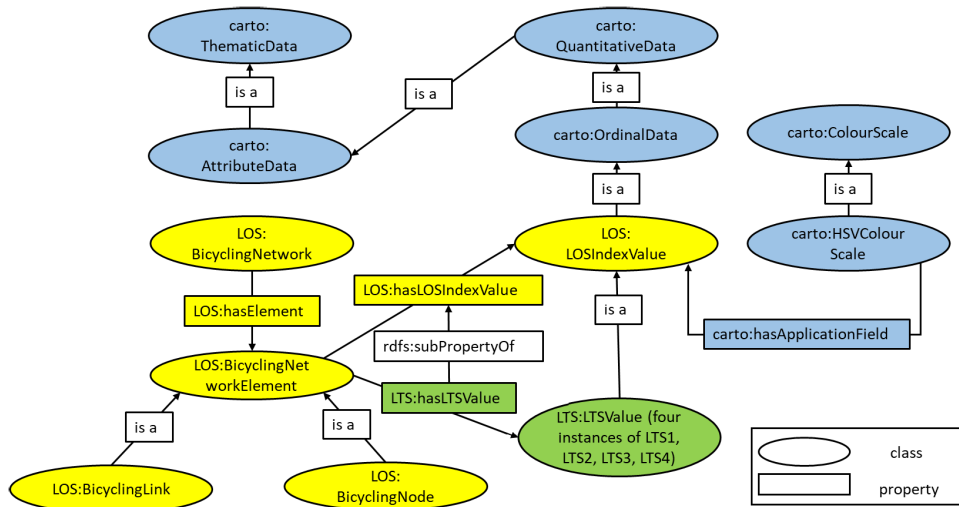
carto: ThematicData

carto: QuantitativeData

is a

is a

is a

carto: AttributeData

carto:OrdinalData

carto:ColourScale

is a

is a

LOS: BicyclingNetwork

LOS: LOSIndexValue

carto:HSVColour Scale

LOS:hasLOSIndexValue

LOS:hasElement

is a

rdfs:subPropertyOf

carto:hasApplicationField

LOS:BicyclingNetworkElement

LTS:hasLTSValue

is a

is a

LTS:LTSValue (four instances of LTS1, LTS2, LTS3, LTS4)

class

LOS: BicyclingNode

LOS:BicyclingLink

property